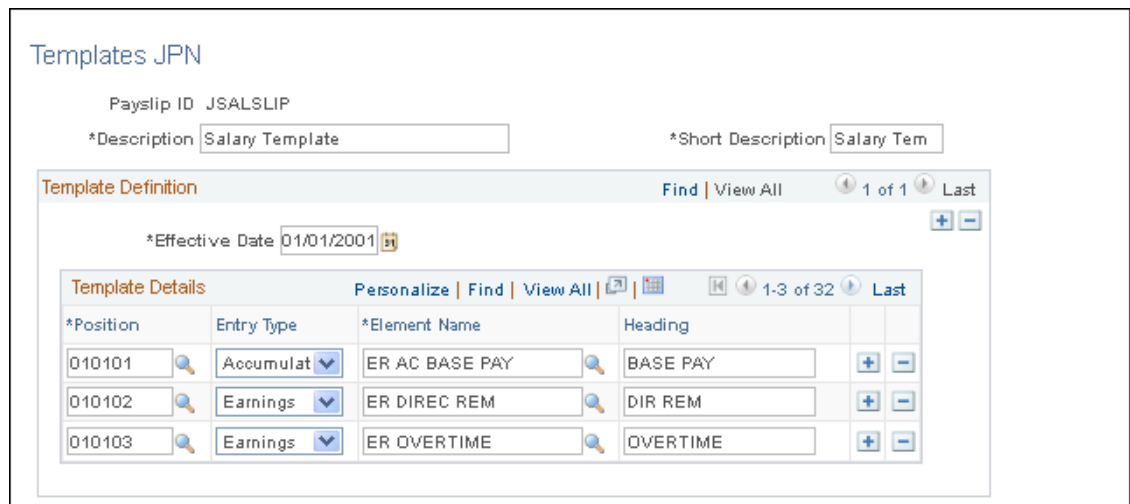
Templates JPN

Payslip ID JSALSLIP

*Description Salary Template

*Short Description Salary Tem

Template Definition

Find | View All

1 of 1 Last

*Effective Date 01/01/2001

Template Details

Personalize | Find | View All |

1-3 of 32 Last

| *Position | Entry Type | *Element Name | Heading |
|---|---|---|---|
| 010101 | Accumulat | ER AC BASE PAY | BASE PAY |
| 010102 | Earnings | ER DIREC REM | DIR REM |
| 010103 | Earnings | ER OVERTIME | OVERTIME |